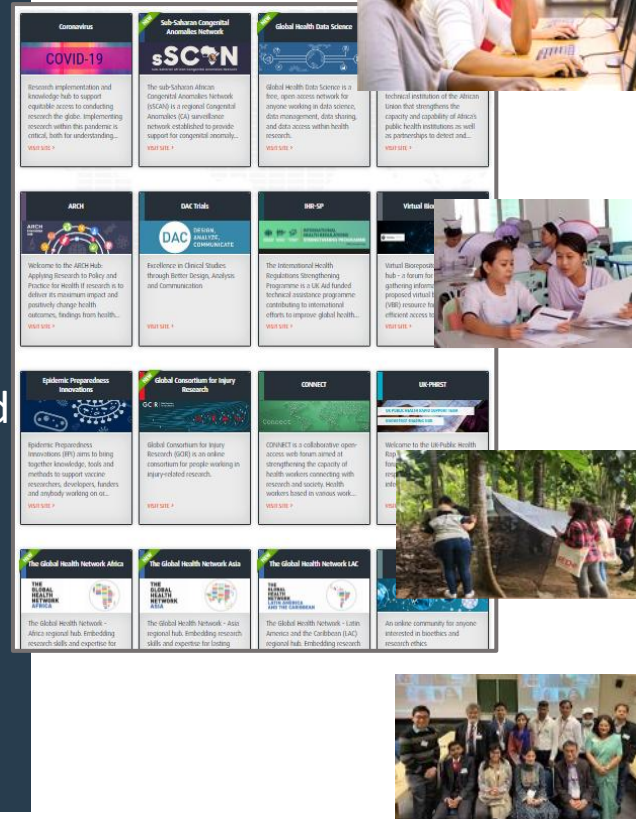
Coronavirus

COVID-19

Research implementation and knowledge hub to support equitable access to conducting research the globe. Implementing research within this pandemic is critical, both for understanding...

VISIT SITE

NEW

Sub-Saharan African Congenital Anomalies Network

sSCAN

The sub-Saharan African Congenital Anomalies Network (sSCAN) is a regional Congenital Anomalies (CA) surveillance network established to provide support for congenital anomaly...

VISIT SITE

NEW

Global Health Data Science

Global Health Data Science is a free, open access network for anyone working in data science, data management, data sharing, and data access within health research.

VISIT SITE

technical institution of the African Union that strengthens the capacity and capability of Africa's public health institutions as well as partnerships to detect and...

VISIT SITE

ARCH

Welcome to the ARCH Hub: Applying Research to Policy and Practice for Health If research is to deliver its maximum impact and positively change health outcomes, findings from health...

VISIT SITE

DAC Trials

DAC DESIGN, ANALYZE, COMMUNICATE

Excellence in Clinical Studies through Better Design, Analysis and Communication

VISIT SITE

IHR-SP

INTERNATIONAL HEALTH REGULATIONS STRENGTHENING PROGRAMME

The International Health Regulations Strengthening Programme is a UK Aid funded technical assistance programme contributing to international efforts to improve global health...

VISIT SITE

Virtual Bio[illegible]

Virtual Biorepository hub - a forum for gathering inform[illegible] proposed virtual b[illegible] (VBR) resource fa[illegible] efficient access to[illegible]

VISIT SITE

Epidemic Preparedness Innovations

Epidemic Preparedness Innovations (EPI) aims to bring together knowledge, tools and methods to support vaccine researchers, developers, funders and anybody working on or...

VISIT SITE

NEW

Global Consortium for Injury Research

GCIR

Global Consortium for Injury Research (GCIR) is an online consortium for people working in injury-related research.

VISIT SITE

CONNECT

CONNECT is a collaborative open-access web forum aimed at strengthening the capacity of health workers connecting with research and society. Health workers based in various work...

VISIT SITE

UK-PHRST

Welcome to the UK Public Health Rap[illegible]

VISIT SITE

d

NEW

The Global Health Network Africa

THE GLOBAL HEALTH NETWORK AFRICA

The Global Health Network - Africa regional hub. Embedding research skills and expertise for

NEW

The Global Health Network Asia

THE GLOBAL HEALTH NETWORK ASIA

The Global Health Network - Asia regional hub. Embedding research skills and expertise for fosting

NEW

The Global Health Network LAC

THE GLOBAL HEALTH NETWORK LATIN AMERICA AND THE CARIBBEAN

The Global Health Network - Latin America and the Caribbean (LAC) regional hub. Embedding research

An online community for anyone interested in bioethics and research ethics.